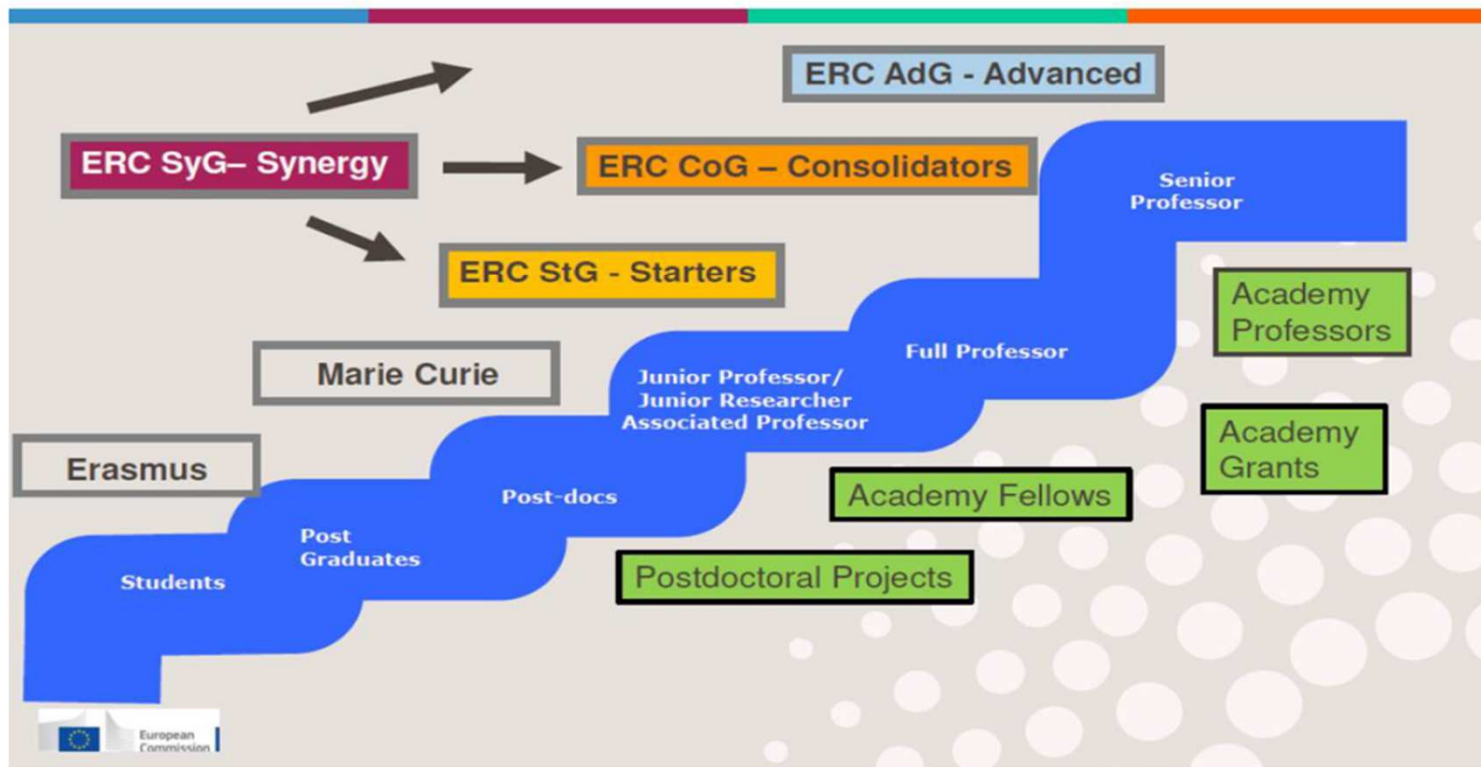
ERC AdG - Advanced

ERC SyG– Synergy

ERC CoG – Consolidators

ERC StG - Starters

Senior Professor

Academy Professors

Marie Curie

Full Professor

Junior Professor/ Junior Researcher Associated Professor

Academy Grants

Erasmus

Academy Fellows

Post-docs

Post Graduates

Students

Postdoctoral Projects

European Commission